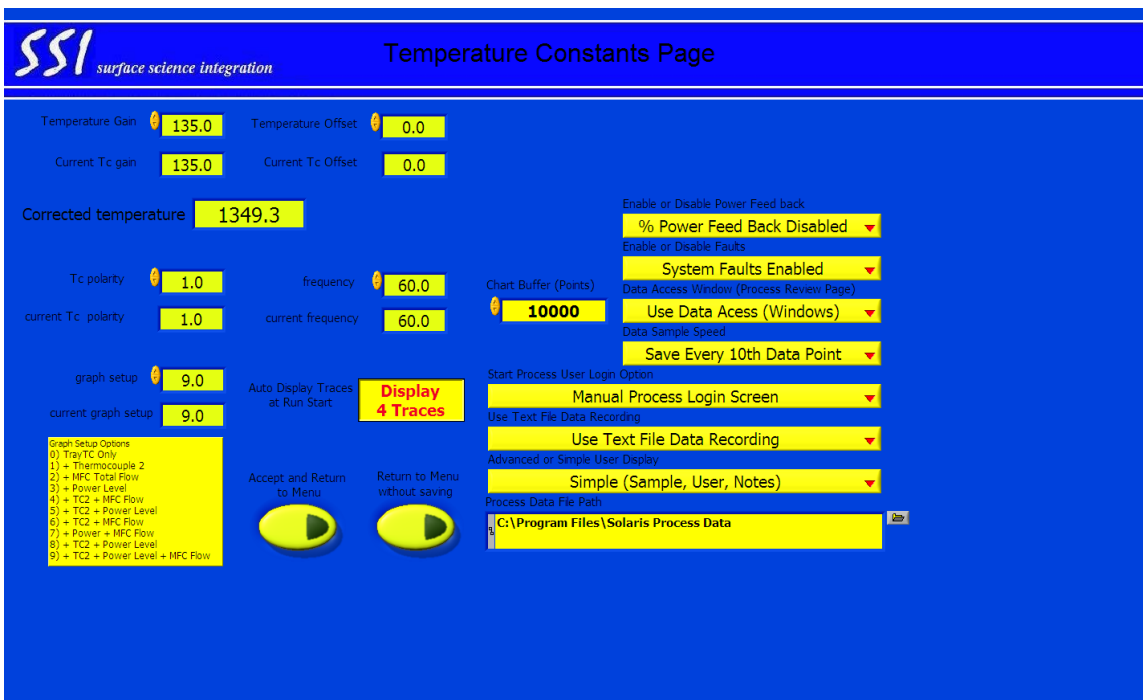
SSI surface science integration

Temperature Constants Page

Temperature Gain 135.0
Temperature Offset 0.0
Current Tc gain 135.0
Current Tc Offset 0.0

Corrected temperature 1349.3

Tc polarity 1.0
frequency 60.0
current Tc polarity 1.0
current frequency 60.0

graph setup 9.0
current graph setup 9.0

Auto Display Traces at Run Start
Display 4 Traces

Graph Setup Options
0) TrayTC Only
1) + Thermocouple 2
2) + MFC Total Flow
3) + Power Level
4) + TC2 + MFC Flow
5) + TC2 + Power Level
6) + TC2 + MFC Flow
7) + Power + MFC Flow
8) + TC2 + Power Level
9) + TC2 + Power Level + MFC Flow

Accept and Return to Menu
Return to Menu without saving

Chart Buffer (Points)
10000

Enable or Disable Power Feed back
% Power Feed Back Disabled
Enable or Disable Faults
System Faults Enabled
Data Access Window (Process Review Page)
Use Data Acess (Windows)
Data Sample Speed
Save Every 10th Data Point
Start Process User Login Option
Manual Process Login Screen
Use Text File Data Recording
Use Text File Data Recording
Advanced or Simple User Display
Simple (Sample, User, Notes)
Process Data File Path
C:\Program Files\Solaris Process Data